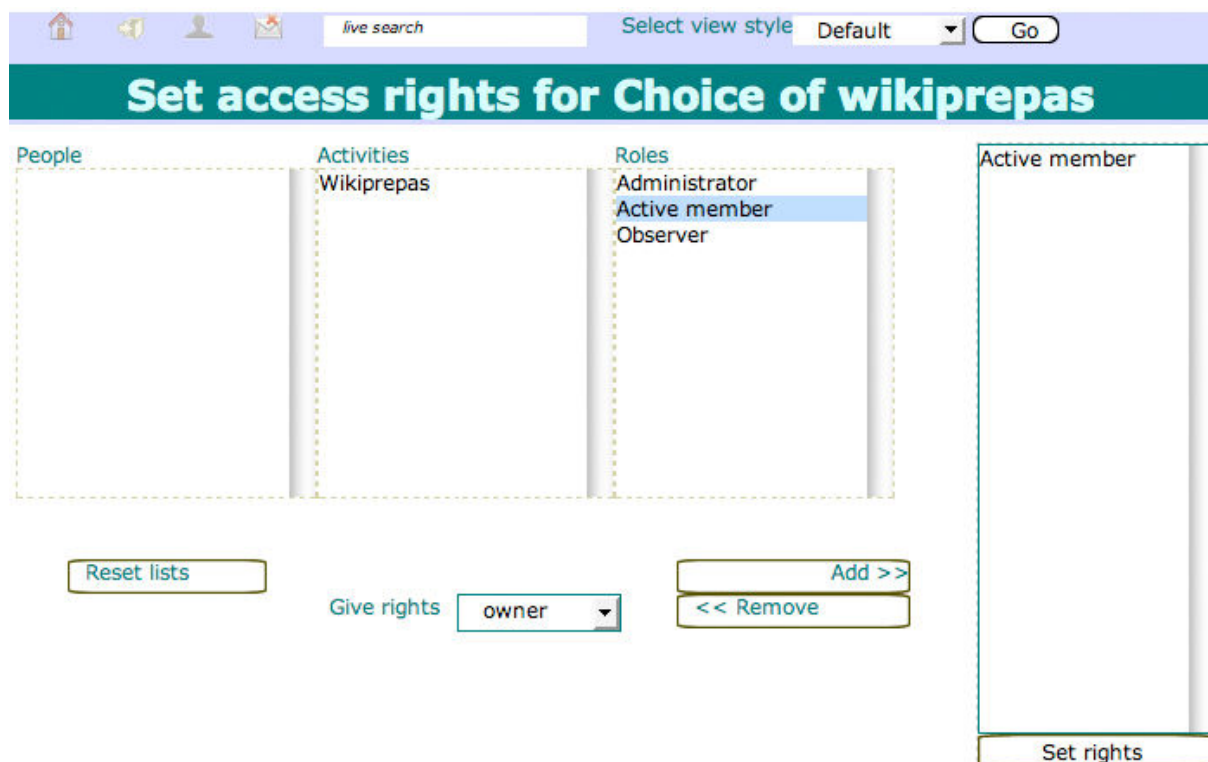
live search

Select view style Default Go

Set access rights for Choice of wikiprepas

People

Activities
Wikiprepas

Roles
Administrator
Active member
Observer

Active member

Reset lists

Give rights owner

Add >>

<< Remove

Set rights